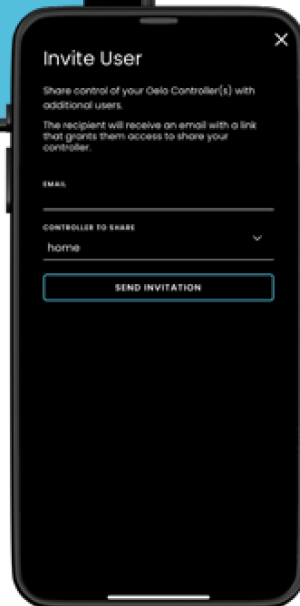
Invite User

Share control of your Oelo Controller(s) with additional users.

The recipient will receive an email with a link that grants them access to share your controller.

EMAIL

CONTROLLER TO SHARE

home

SEND INVITATION